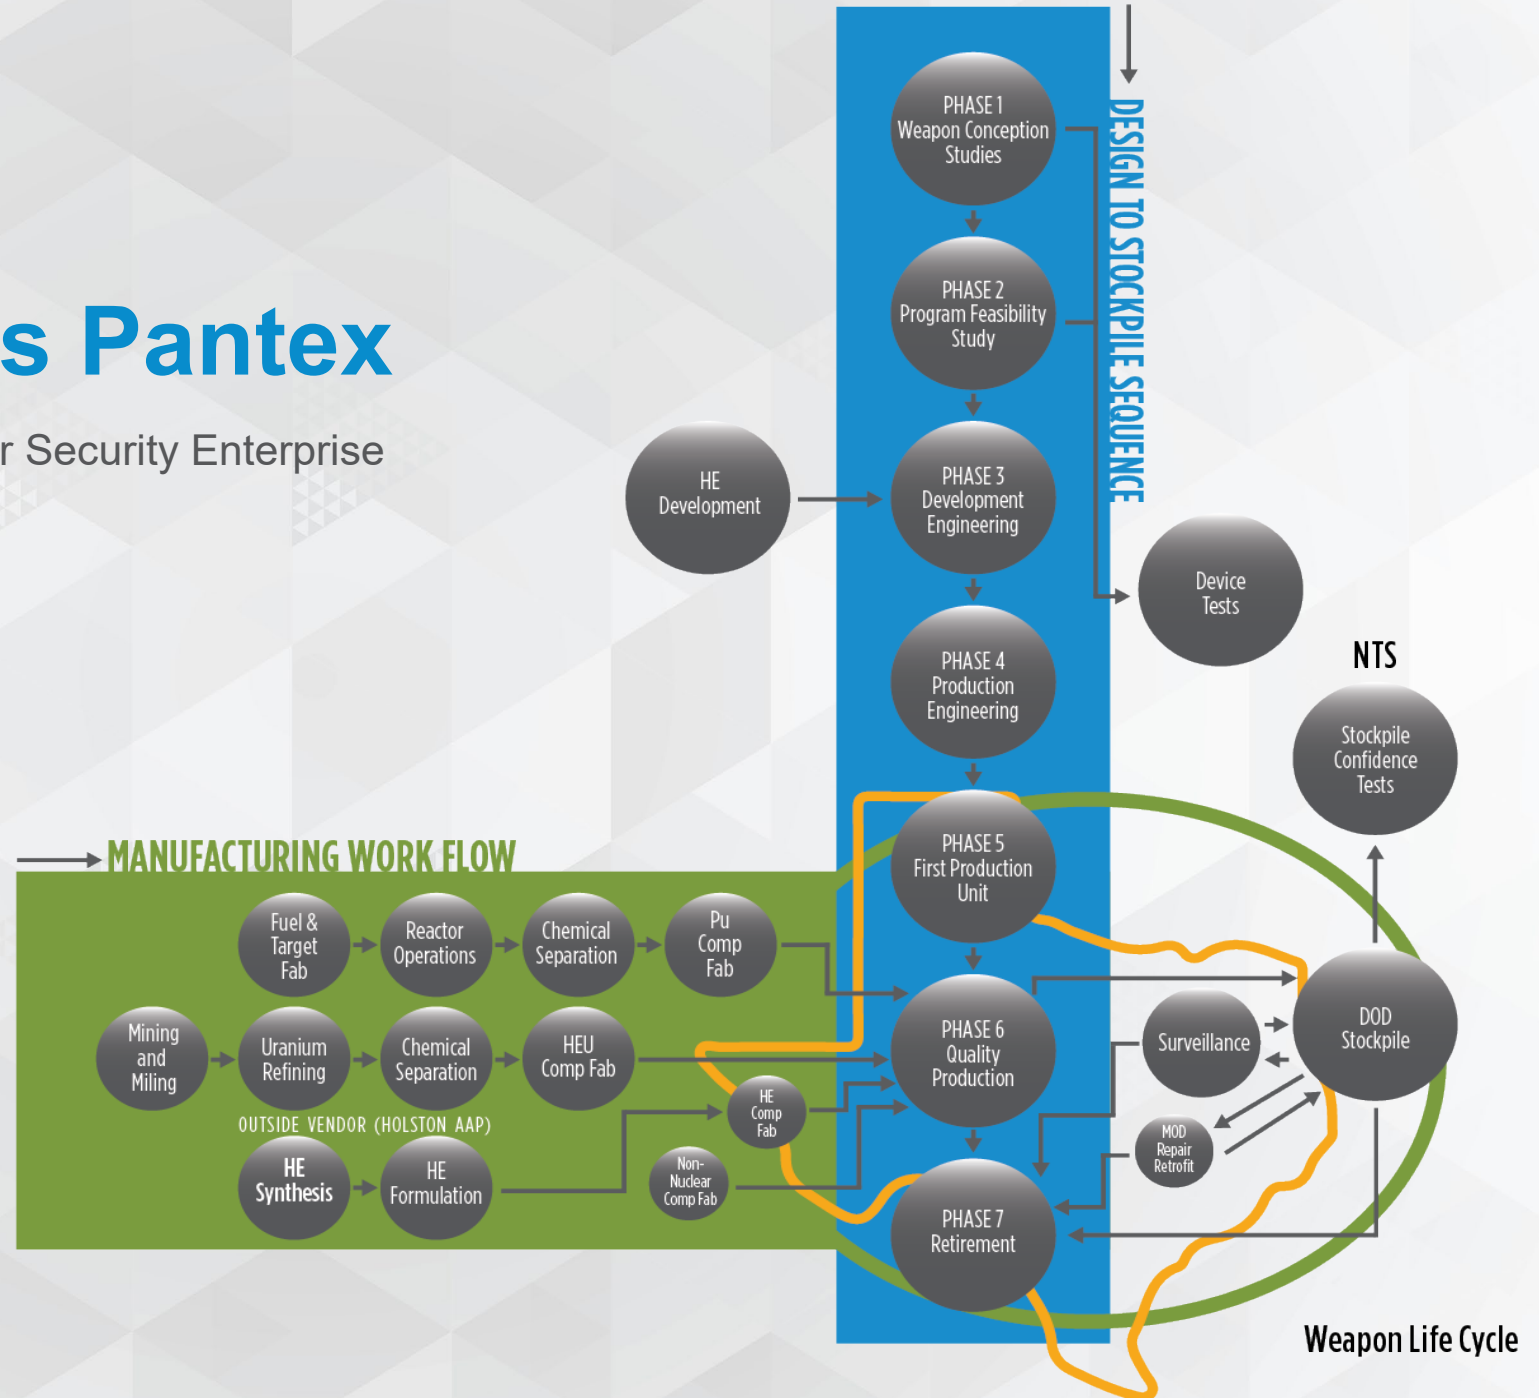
s Pantex

r Security Enterprise

DESIGN TO STOCKPILE SEQUENCE

PHASE 1
Weapon Conception Studies

PHASE 2
Program Feasibility Study

HE Development

PHASE 3
Development Engineering

Device Tests

PHASE 4
Production Engineering

NTS

Stockpile Confidence Tests

MANUFACTURING WORK FLOW

PHASE 5
First Production Unit

Fuel & Target Fab

Reactor Operations

Chemical Separation

Pu Comp Fab

Mining and Miling

Uranium Refining

Chemical Separation

HEU Comp Fab

PHASE 6
Quality Production

Surveillance

DOD Stockpile

OUTSIDE VENDOR (HOLSTON AAP)

HE Comp Fab

MOD Repair Retrofit

HE Synthesis

HE Formulation

Non-Nuclear Comp Fab

PHASE 7
Retirement

Weapon Life Cycle